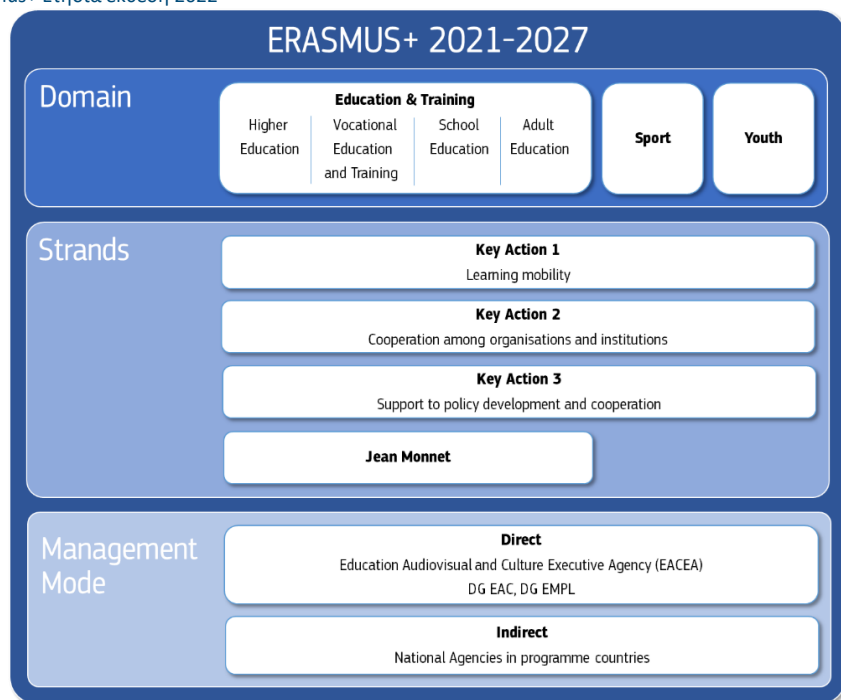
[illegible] 2022

ERASMUS+ 2021-2027

Domain

Education & Training

Higher Education

Vocational Education and Training

School Education

Adult Education

Sport

Youth

Strands

Key Action 1
Learning mobility

Key Action 2
Cooperation among organisations and institutions

Key Action 3
Support to policy development and cooperation

Jean Monnet

Management Mode

Direct
Education Audiovisual and Culture Executive Agency (EACEA)
DG EAC, DG EMPL

Indirect
National Agencies in programme countries